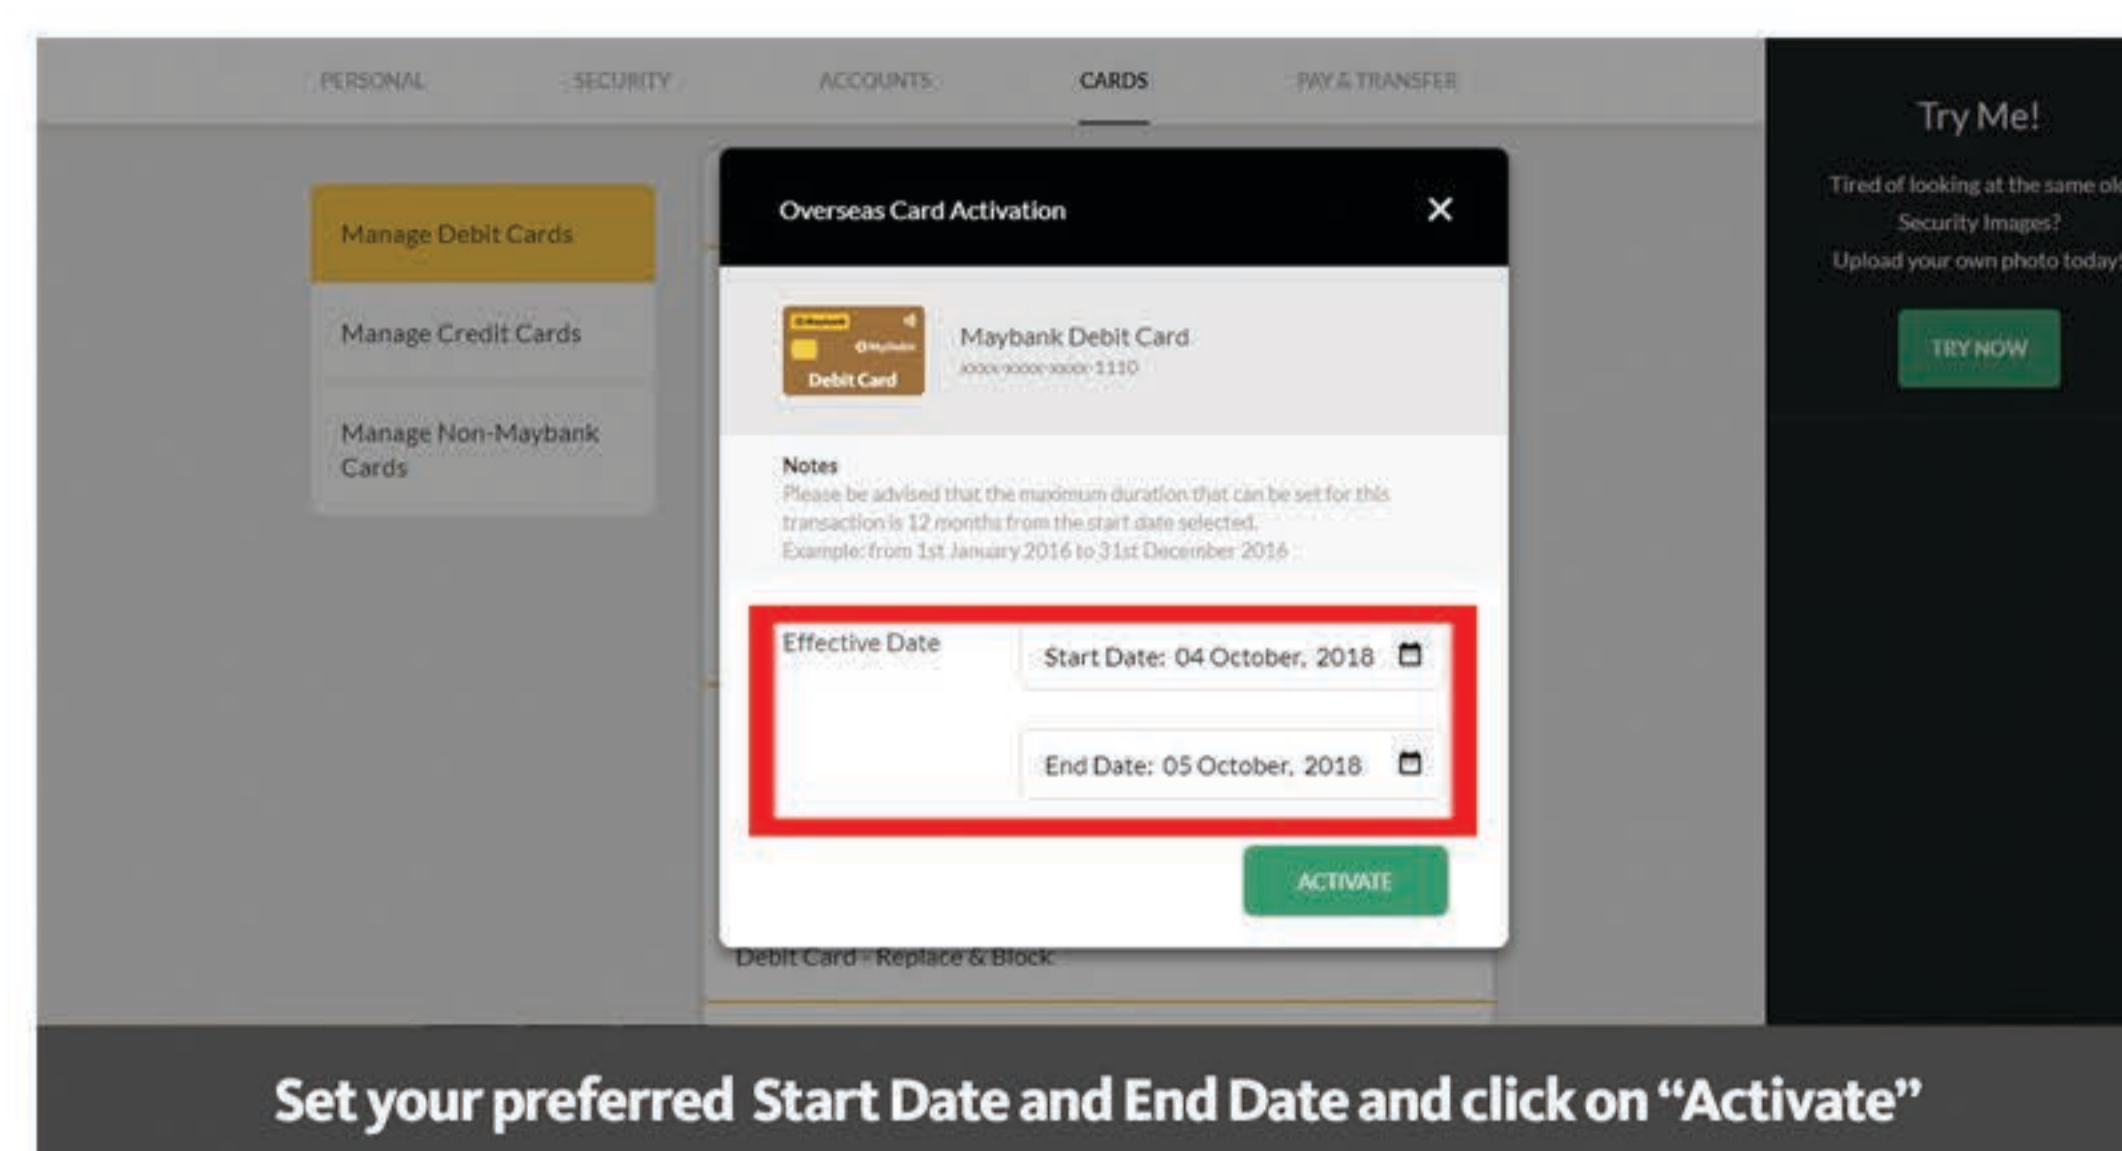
PERSONAL SECURITY ACCOUNTS CARDS PAY & TRANSFER

Manage Debit Cards

Manage Credit Cards

Manage Non-Maybank Cards

Overseas Card Activation ✕

Debit Card

Maybank Debit Card
xxxx-xxxx-xxxx-1110

Notes
Please be advised that the maximum duration that can be set for this transaction is 12 months from the start date selected.
Example: from 1st January 2016 to 31st December 2016

Effective Date
Start Date: 04 October, 2018
End Date: 05 October, 2018

ACTIVATE

Debit Card - Replace & Block

Try Me!
Tired of looking at the same ol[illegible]
Security Images?
Upload your own photo today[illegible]

TRY NOW

Set your preferred Start Date and End Date and click on "Activate"